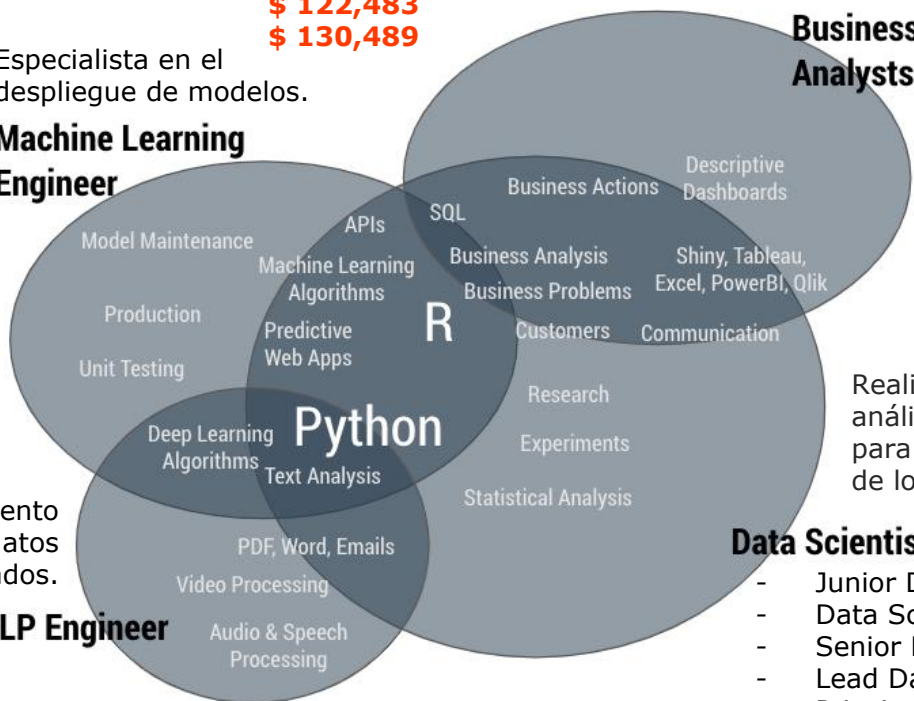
$ 122,483
$ 130,489

Especialista en el despliegue de modelos.

Machine Learning Engineer

Business Analysts

Model Maintenance
Production
Unit Testing
APIs
SQL
Machine Learning Algorithms
Predictive Web Apps
R
Business Actions
Business Analysis
Business Problems
Customers
Descriptive Dashboards
Shiny, Tableau, Excel, PowerBI, Qlik
Communication
Deep Learning Algorithms
Python
Text Analysis
Research
Experiments
Statistical Analysis
PDF, Word, Emails
Video Processing
Audio & Speech Processing

Reali
análi
para
de lo

ento
atos
dos.

LP Engineer

Data Scientis

- Junior D
- Data Sc
- Senior
- Lead Da